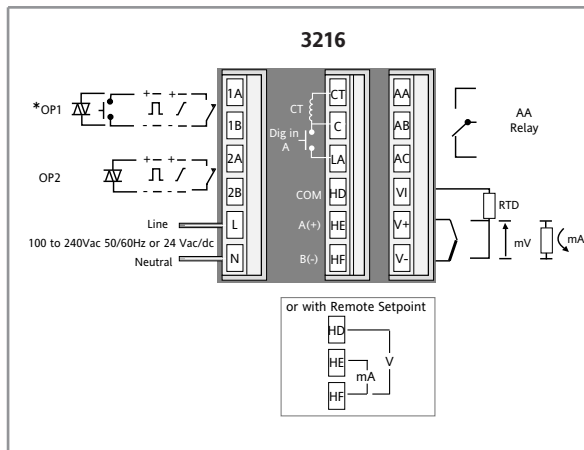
3216

*OP1

1A

1B

OP2

2A

2B

Line

100 to 240Vac 50/60Hz or 24 Vac/dc

Neutral

L

N

CT

Dig in A

CT

C

LA

COM

HD

A(+)

HE

B(-)

HF

AA

AB

AC

VI

V+

V-

AA Relay

RTD

mV

mA

or with Remote Setpoint

HD

HE

HF

mA

V